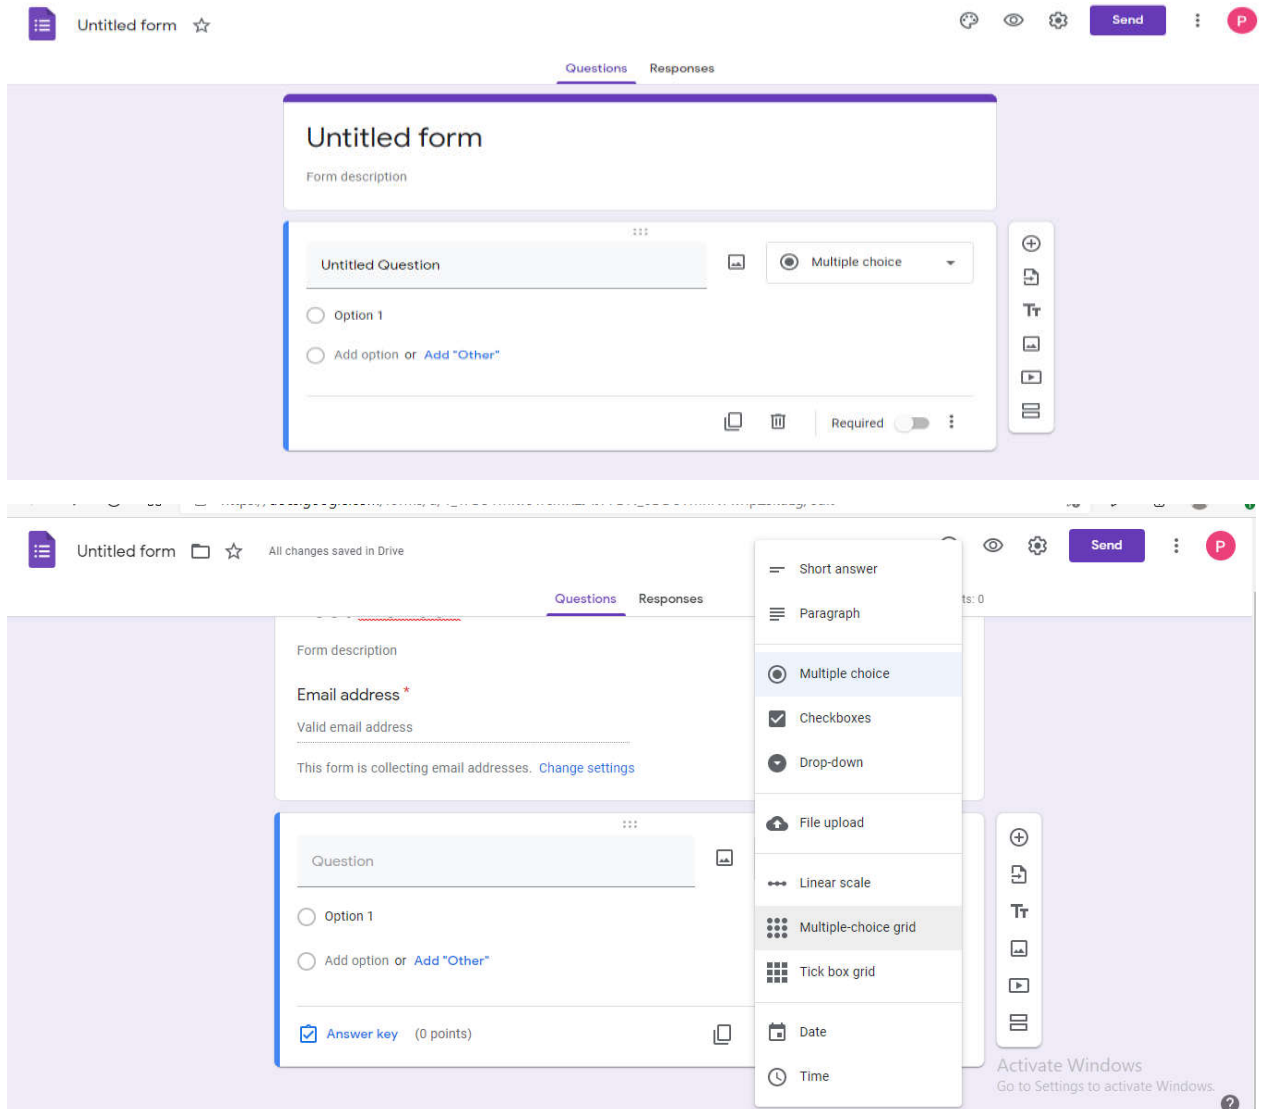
Untitled form

Send

P

Questions Responses

Untitled form

Form description

Untitled Question

Multiple choice

Option 1

Add option or Add "Other"

Required

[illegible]

Untitled form

All changes saved in Drive

Send

P

Questions Responses

ts: 0

Form description

Email address *

Valid email address

This form is collecting email addresses. Change settings

Question

Option 1

Add option or Add "Other"

Answer key (0 points)

Short answer

Paragraph

Multiple choice

Checkboxes

Drop-down

File upload

Linear scale

Multiple-choice grid

Tick box grid

Date

Time

Activate Windows
Go to Settings to activate Windows.